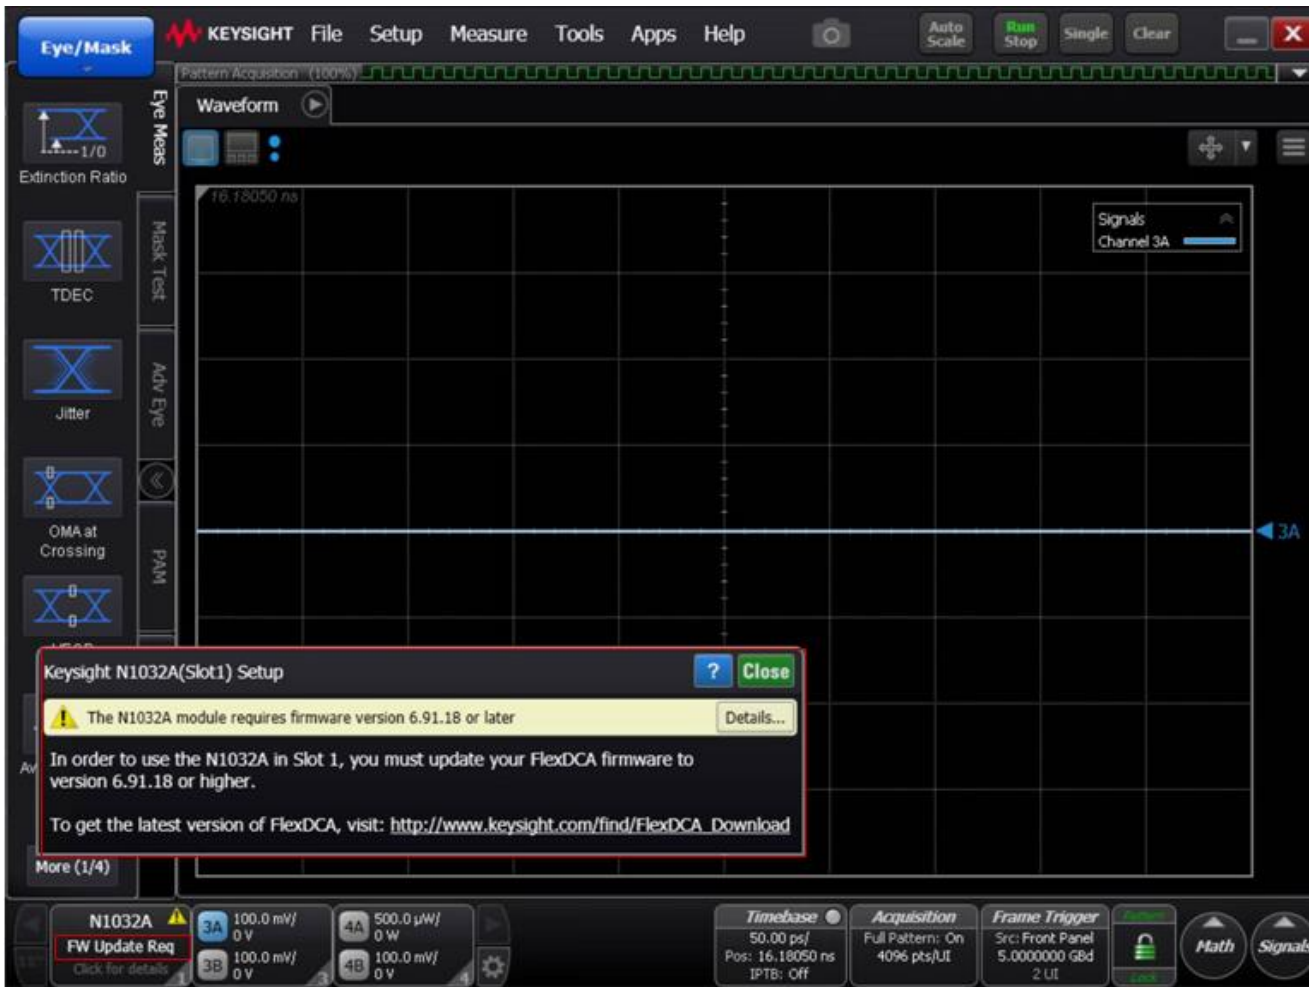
Eye/Mask

KEYSIGHT File Setup Measure Tools Apps Help

Auto Scale
Run Stop
Single
Clear

Pattern Acquisition (100%)

Eye Meas

1/0
Extinction Ratio

TDEC

Jitter

OMA at Crossing

Mask Test

Adv Eye

PAM

Waveform

16.18050 ns

Signals
Channel 3A

3A

Keysight N1032A(Slot1) Setup
?
Close

The N1032A module requires firmware version 6.91.18 or later
Details...

In order to use the N1032A in Slot 1, you must update your FlexDCA firmware to version 6.91.18 or higher.

To get the latest version of FlexDCA, visit: http://www.keysight.com/find/FlexDCA_Download

More (1/4)

N1032A
FW Update Req
Click for details

3A 100.0 mV/ 0 V
3B 100.0 mV/ 0 V
4A 500.0 µW/ 0 W
4B 100.0 mV/ 0 V

Timebase
50.00 ps/
Pos: 16.18050 ns
IPTB: Off

Acquisition
Full Pattern: On
4096 pts/UI

Frame Trigger
Src: Front Panel
5.0000000 GBd
2 UI

Math
Signals